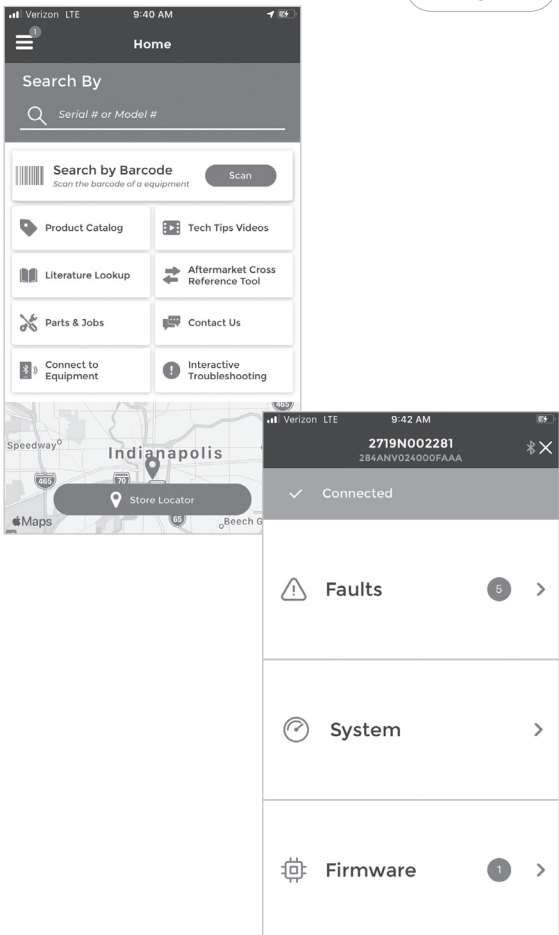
Verizon LTE 9:40 AM

1

Home

Search By

Serial # or Model #

Search by Barcode
Scan the barcode of a equipment

Scan

Product Catalog

Tech Tips Videos

Literature Lookup

Aftermarket Cross Reference Tool

Parts & Jobs

Contact Us

Connect to Equipment

Interactive Troubleshooting

465

Speedway

Indianapolis

465

70

65

Store Locator

Maps

Beech G

Verizon LTE 9:42 AM

2719N002281
284ANV024000FAAA

Connected

Faults 5 >

System >

Firmware 1 >